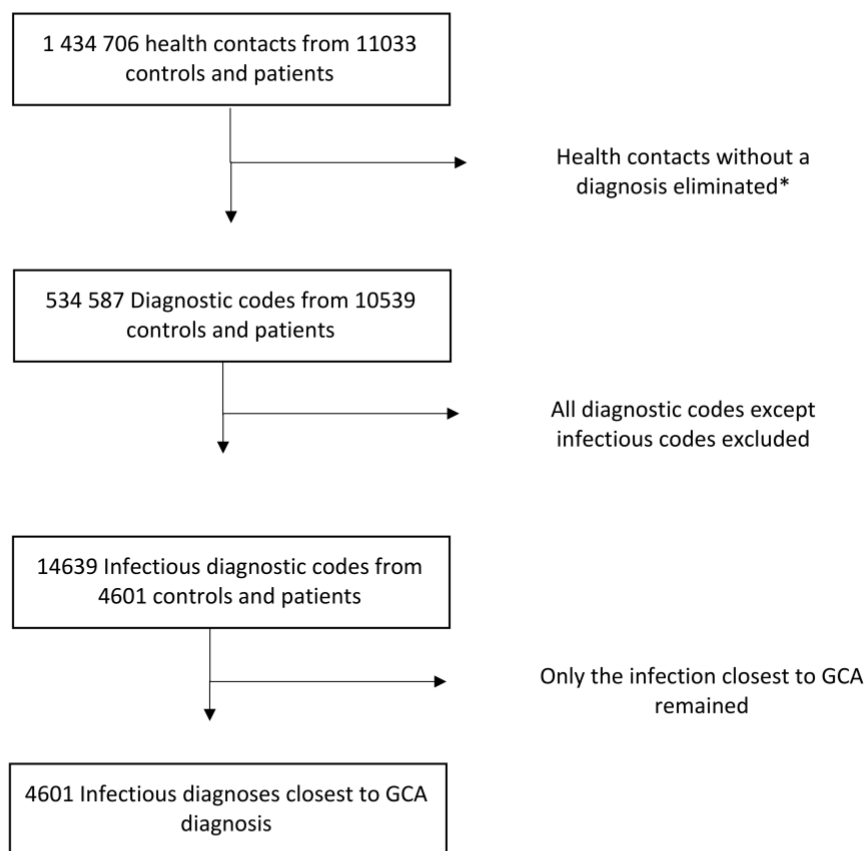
1 434 706 health contacts from 11033 controls and patients

Health contacts without a diagnosis eliminated*

534 587 Diagnostic codes from 10539 controls and patients

All diagnostic codes except infectious codes excluded

14639 Infectious diagnostic codes from 4601 controls and patients

Only the infection closest to GCA remained

4601 Infectious diagnoses closest to GCA diagnosis